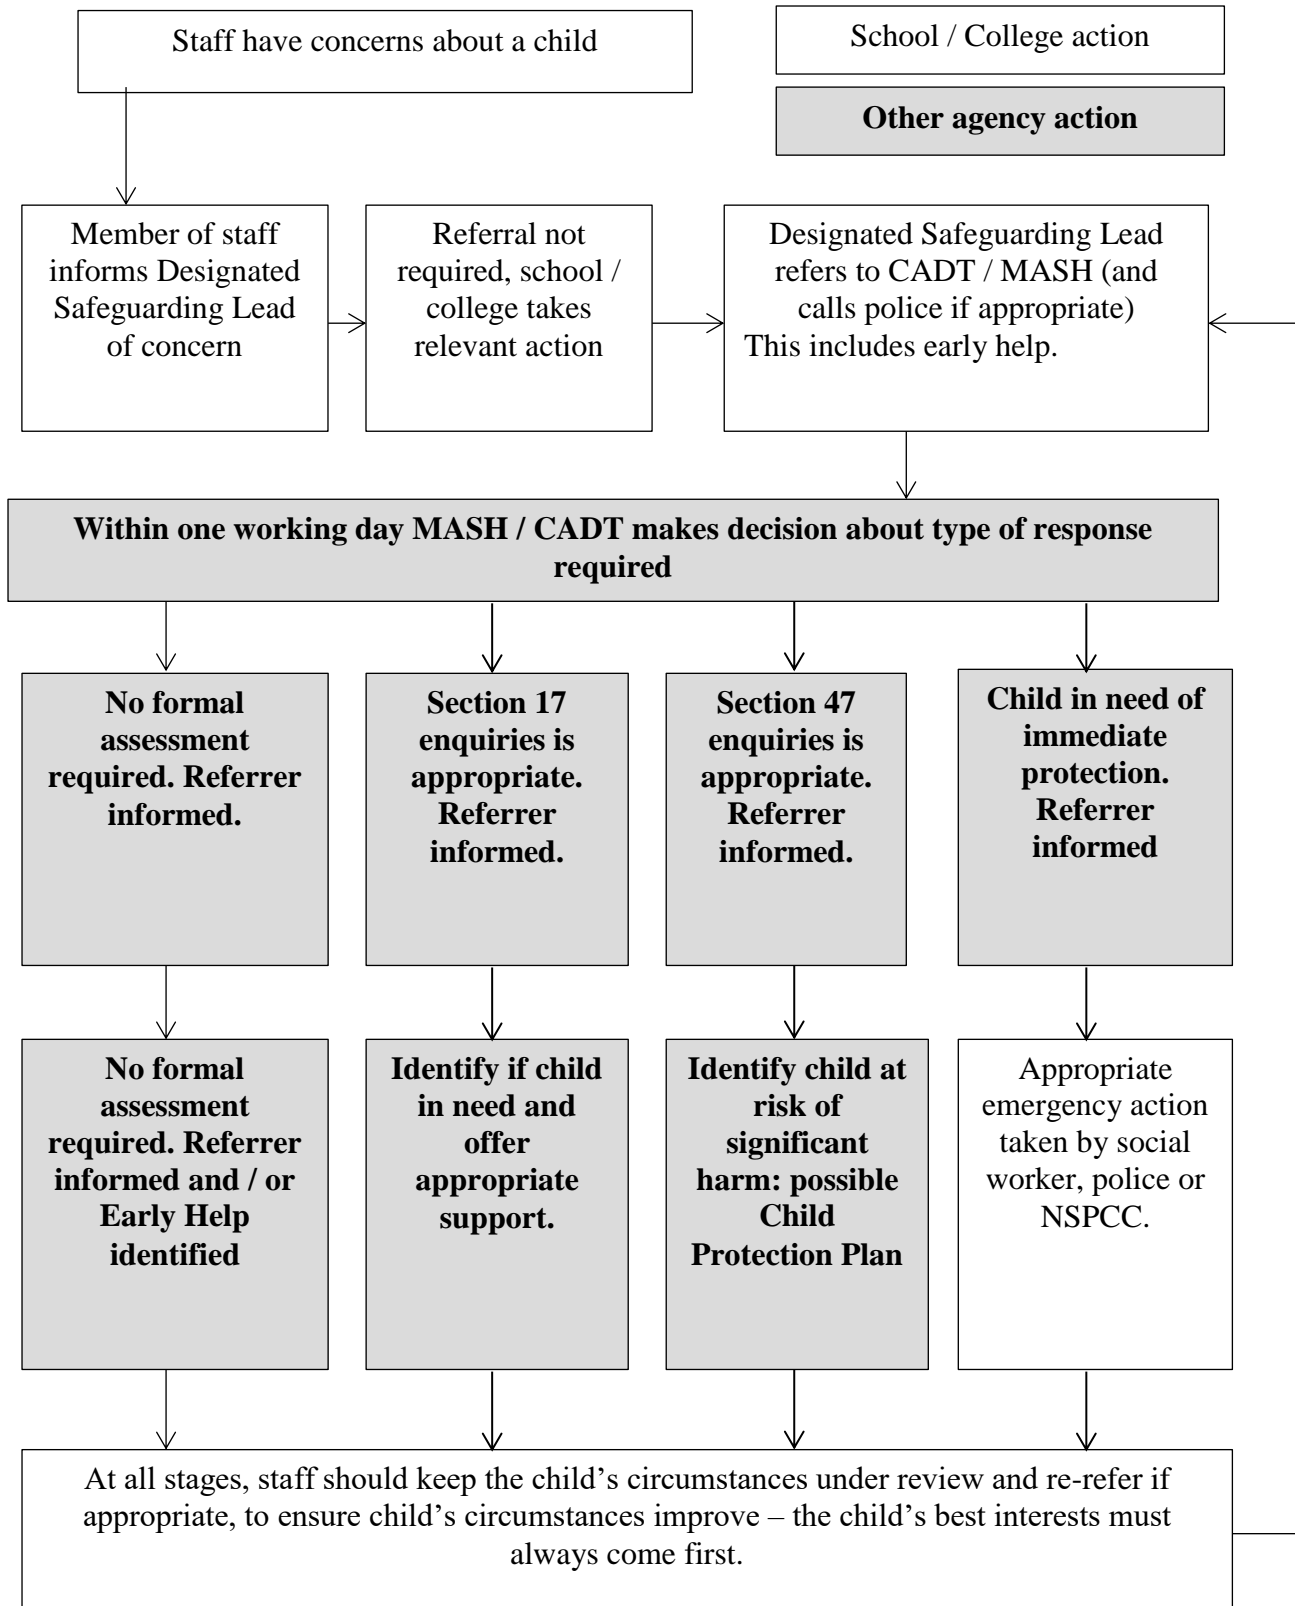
Staff have concerns about a child

School / College action

Other agency action

Member of staff informs Designated Safeguarding Lead of concern

Referral not required, school / college takes relevant action

Designated Safeguarding Lead refers to CADT / MASH (and calls police if appropriate)
This includes early help.

Within one working day MASH / CADT makes decision about type of response required

No formal assessment required. Referrer informed.

Section 17 enquiries is appropriate. Referrer informed.

Section 47 enquiries is appropriate. Referrer informed.

Child in need of immediate protection. Referrer informed

No formal assessment required. Referrer informed and / or Early Help identified

Identify if child in need and offer appropriate support.

Identify child at risk of significant harm: possible Child Protection Plan

Appropriate emergency action taken by social worker, police or NSPCC.

At all stages, staff should keep the child's circumstances under review and re-refer if appropriate, to ensure child's circumstances improve – the child's best interests must always come first.